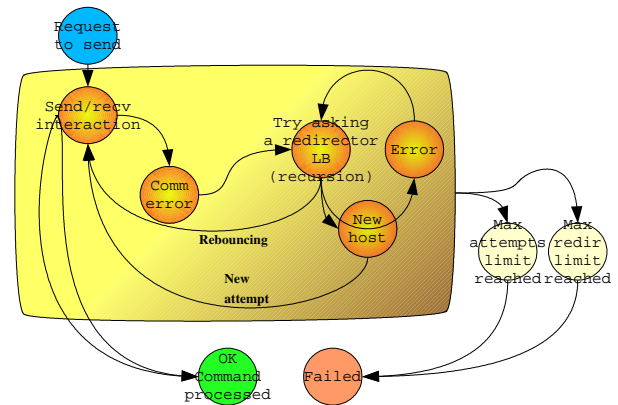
Request to send

Send/recv interaction

Comm error

Try asking a redirector LB (recursion)

Error

New host

Rebouncing

New attempt

Max attempts limit reached

Max redir limit reached

OK Command processed

Failed